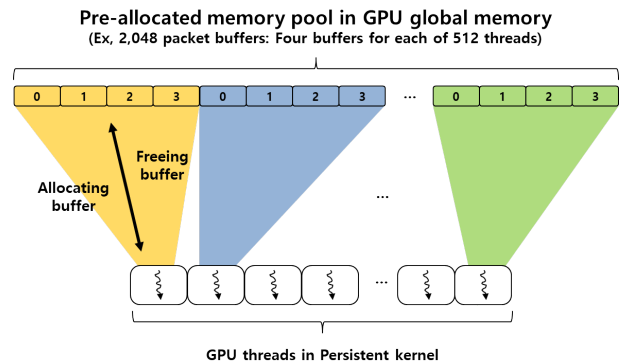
Pre-allocated memory pool in GPU global memory
(Ex, 2,048 packet buffers: Four buffers for each of 512 threads)

| 0 | 1 | 2 | 3 | 0 | 1 | 2 | 3 | … | 0 | 1 | 2 | 3 |
|---|---|---|---|---|---|---|---|---|---|---|---|---|

Freeing buffer

Allocating buffer

…

…

GPU threads in Persistent kernel